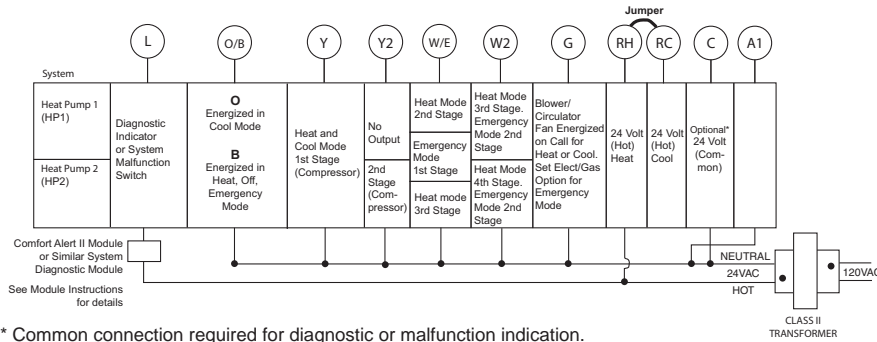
Jumper

L O/B Y Y2 W/E W2 G RH RC C A1

System

| System | L | O/B | Y | Y2 | W/E | W2 | G | RH | RC | C | A1 |
|---|---|---|---|---|---|---|---|---|---|---|---|
| Heat Pump 1 (HP1) | Diagnostic Indicator or System Malfunction Switch | **O** Energized in Cool Mode | Heat and Cool Mode 1st Stage (Compressor) | No Output | Heat Mode 2nd Stage | Heat Mode 3rd Stage. Emergency Mode 2nd Stage | Blower/ Circulator Fan Energized on Call for Heat or Cool. Set Elect/Gas Option for Emergency Mode | 24 Volt (Hot) Heat | 24 Volt (Hot) Cool | Optional* 24 Volt (Common) | |
| | | | | | Emergency Mode 1st Stage | | | | | | |
| Heat Pump 2 (HP2) | | **B** Energized in Heat, Off, Emergency Mode | | 2nd Stage (Compressor) | Heat mode 3rd Stage | Heat Mode 4th Stage. Emergency Mode 2nd Stage | | | | | |

Comfort Alert II Module or Similar System Diagnostic Module

See Module Instructions for details

NEUTRAL

24VAC

HOT

120VAC

CLASS II TRANSFORMER

* Common connection required for diagnostic or malfunction indication.